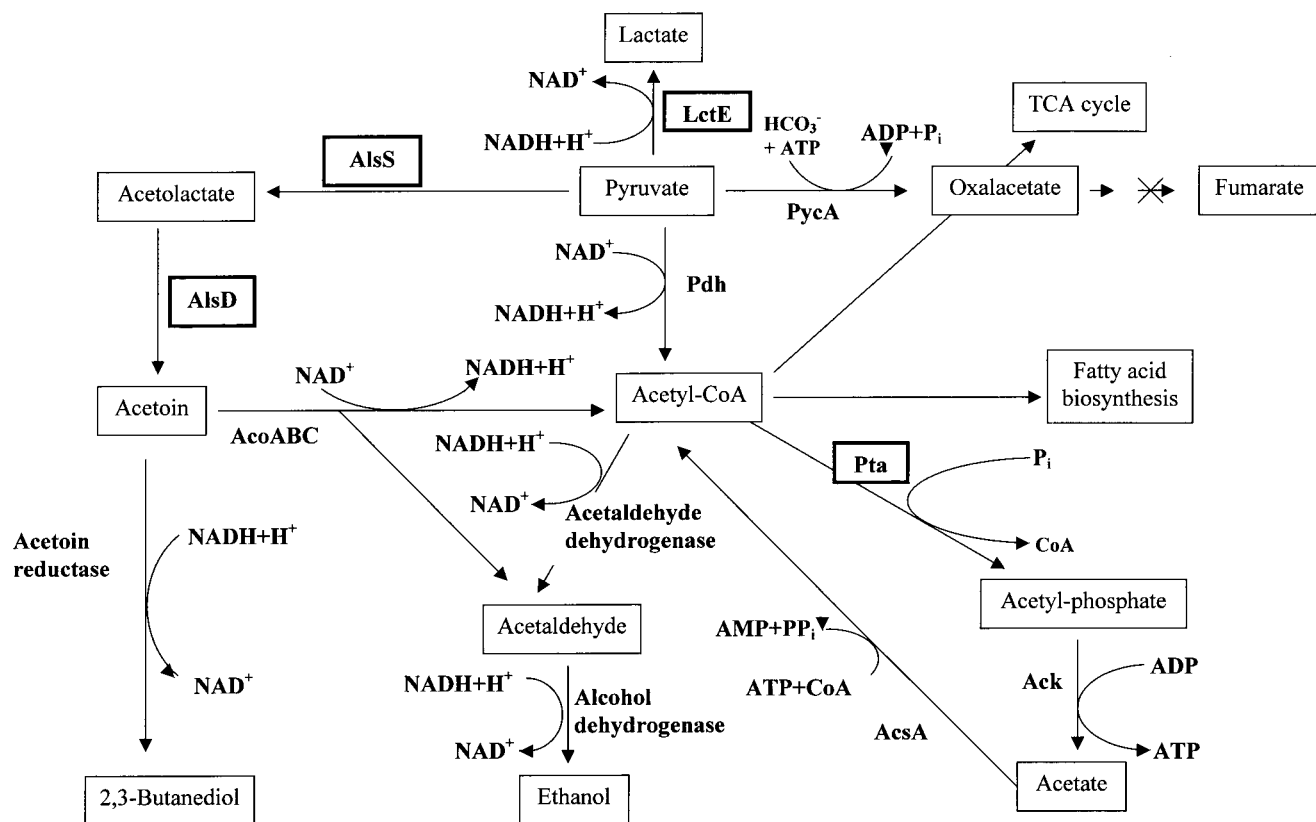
Lactate

$NAD^+$

LctE

$NADH+H^+$

$HCO_3^-$ + ATP

$ADP+P_i$

TCA cycle

AlsS

Acetolactate

Pyruvate

PycA

Oxalacetate

Fumarate

$NAD^+$

Pdh

$NADH+H^+$

AlsD

$NAD^+$

$NADH+H^+$

Acetoin

Acetyl-CoA

Fatty acid biosynthesis

AcoABC

$NADH+H^+$

Pta

$P_i$

$NAD^+$

Acetaldehyde dehydrogenase

CoA

Acetoin reductase

$NADH+H^+$

Acetyl-phosphate

Acetaldehyde

$AMP+PP_i$

$NAD^+$

$NADH+H^+$

Alcohol dehydrogenase

ATP+CoA

Ack

ADP

$NAD^+$

AcsA

ATP

2,3-Butanediol

Ethanol

Acetate